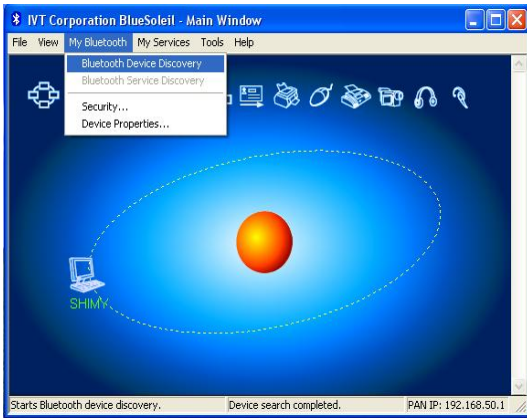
IVT Corporation BlueSoleil - Main Window

File View My Bluetooth My Services Tools Help

Bluetooth Device Discovery
Bluetooth Service Discovery
Security...
Device Properties...

SHIMY

Starts Bluetooth device discovery. Device search completed. PAN IP: 192.168.50.1